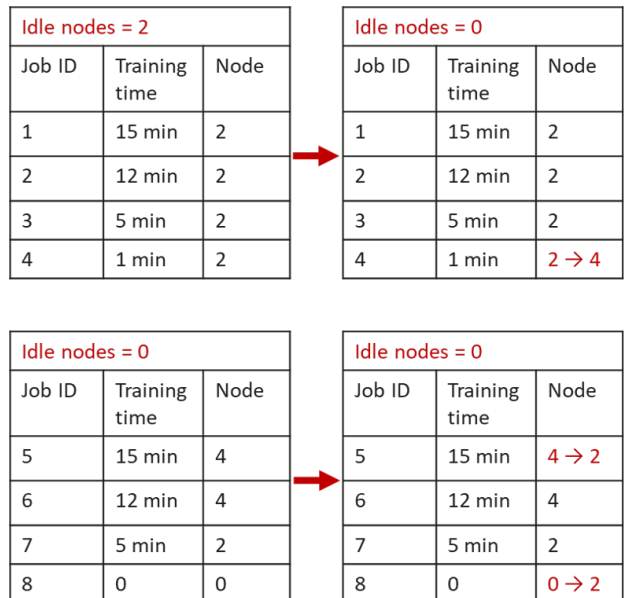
Idle nodes = 2

| Job ID | Training time | Node |
|---|---|---|
| 1 | 15 min | 2 |
| 2 | 12 min | 2 |
| 3 | 5 min | 2 |
| 4 | 1 min | 2 |

Idle nodes = 0

| Job ID | Training time | Node |
|---|---|---|
| 1 | 15 min | 2 |
| 2 | 12 min | 2 |
| 3 | 5 min | 2 |
| 4 | 1 min | $2 \rightarrow 4$ |

Idle nodes = 0

| Job ID | Training time | Node |
|---|---|---|
| 5 | 15 min | 4 |
| 6 | 12 min | 4 |
| 7 | 5 min | 2 |
| 8 | 0 | 0 |

Idle nodes = 0

| Job ID | Training time | Node |
|---|---|---|
| 5 | 15 min | $4 \rightarrow 2$ |
| 6 | 12 min | 4 |
| 7 | 5 min | 2 |
| 8 | 0 | $0 \rightarrow 2$ |